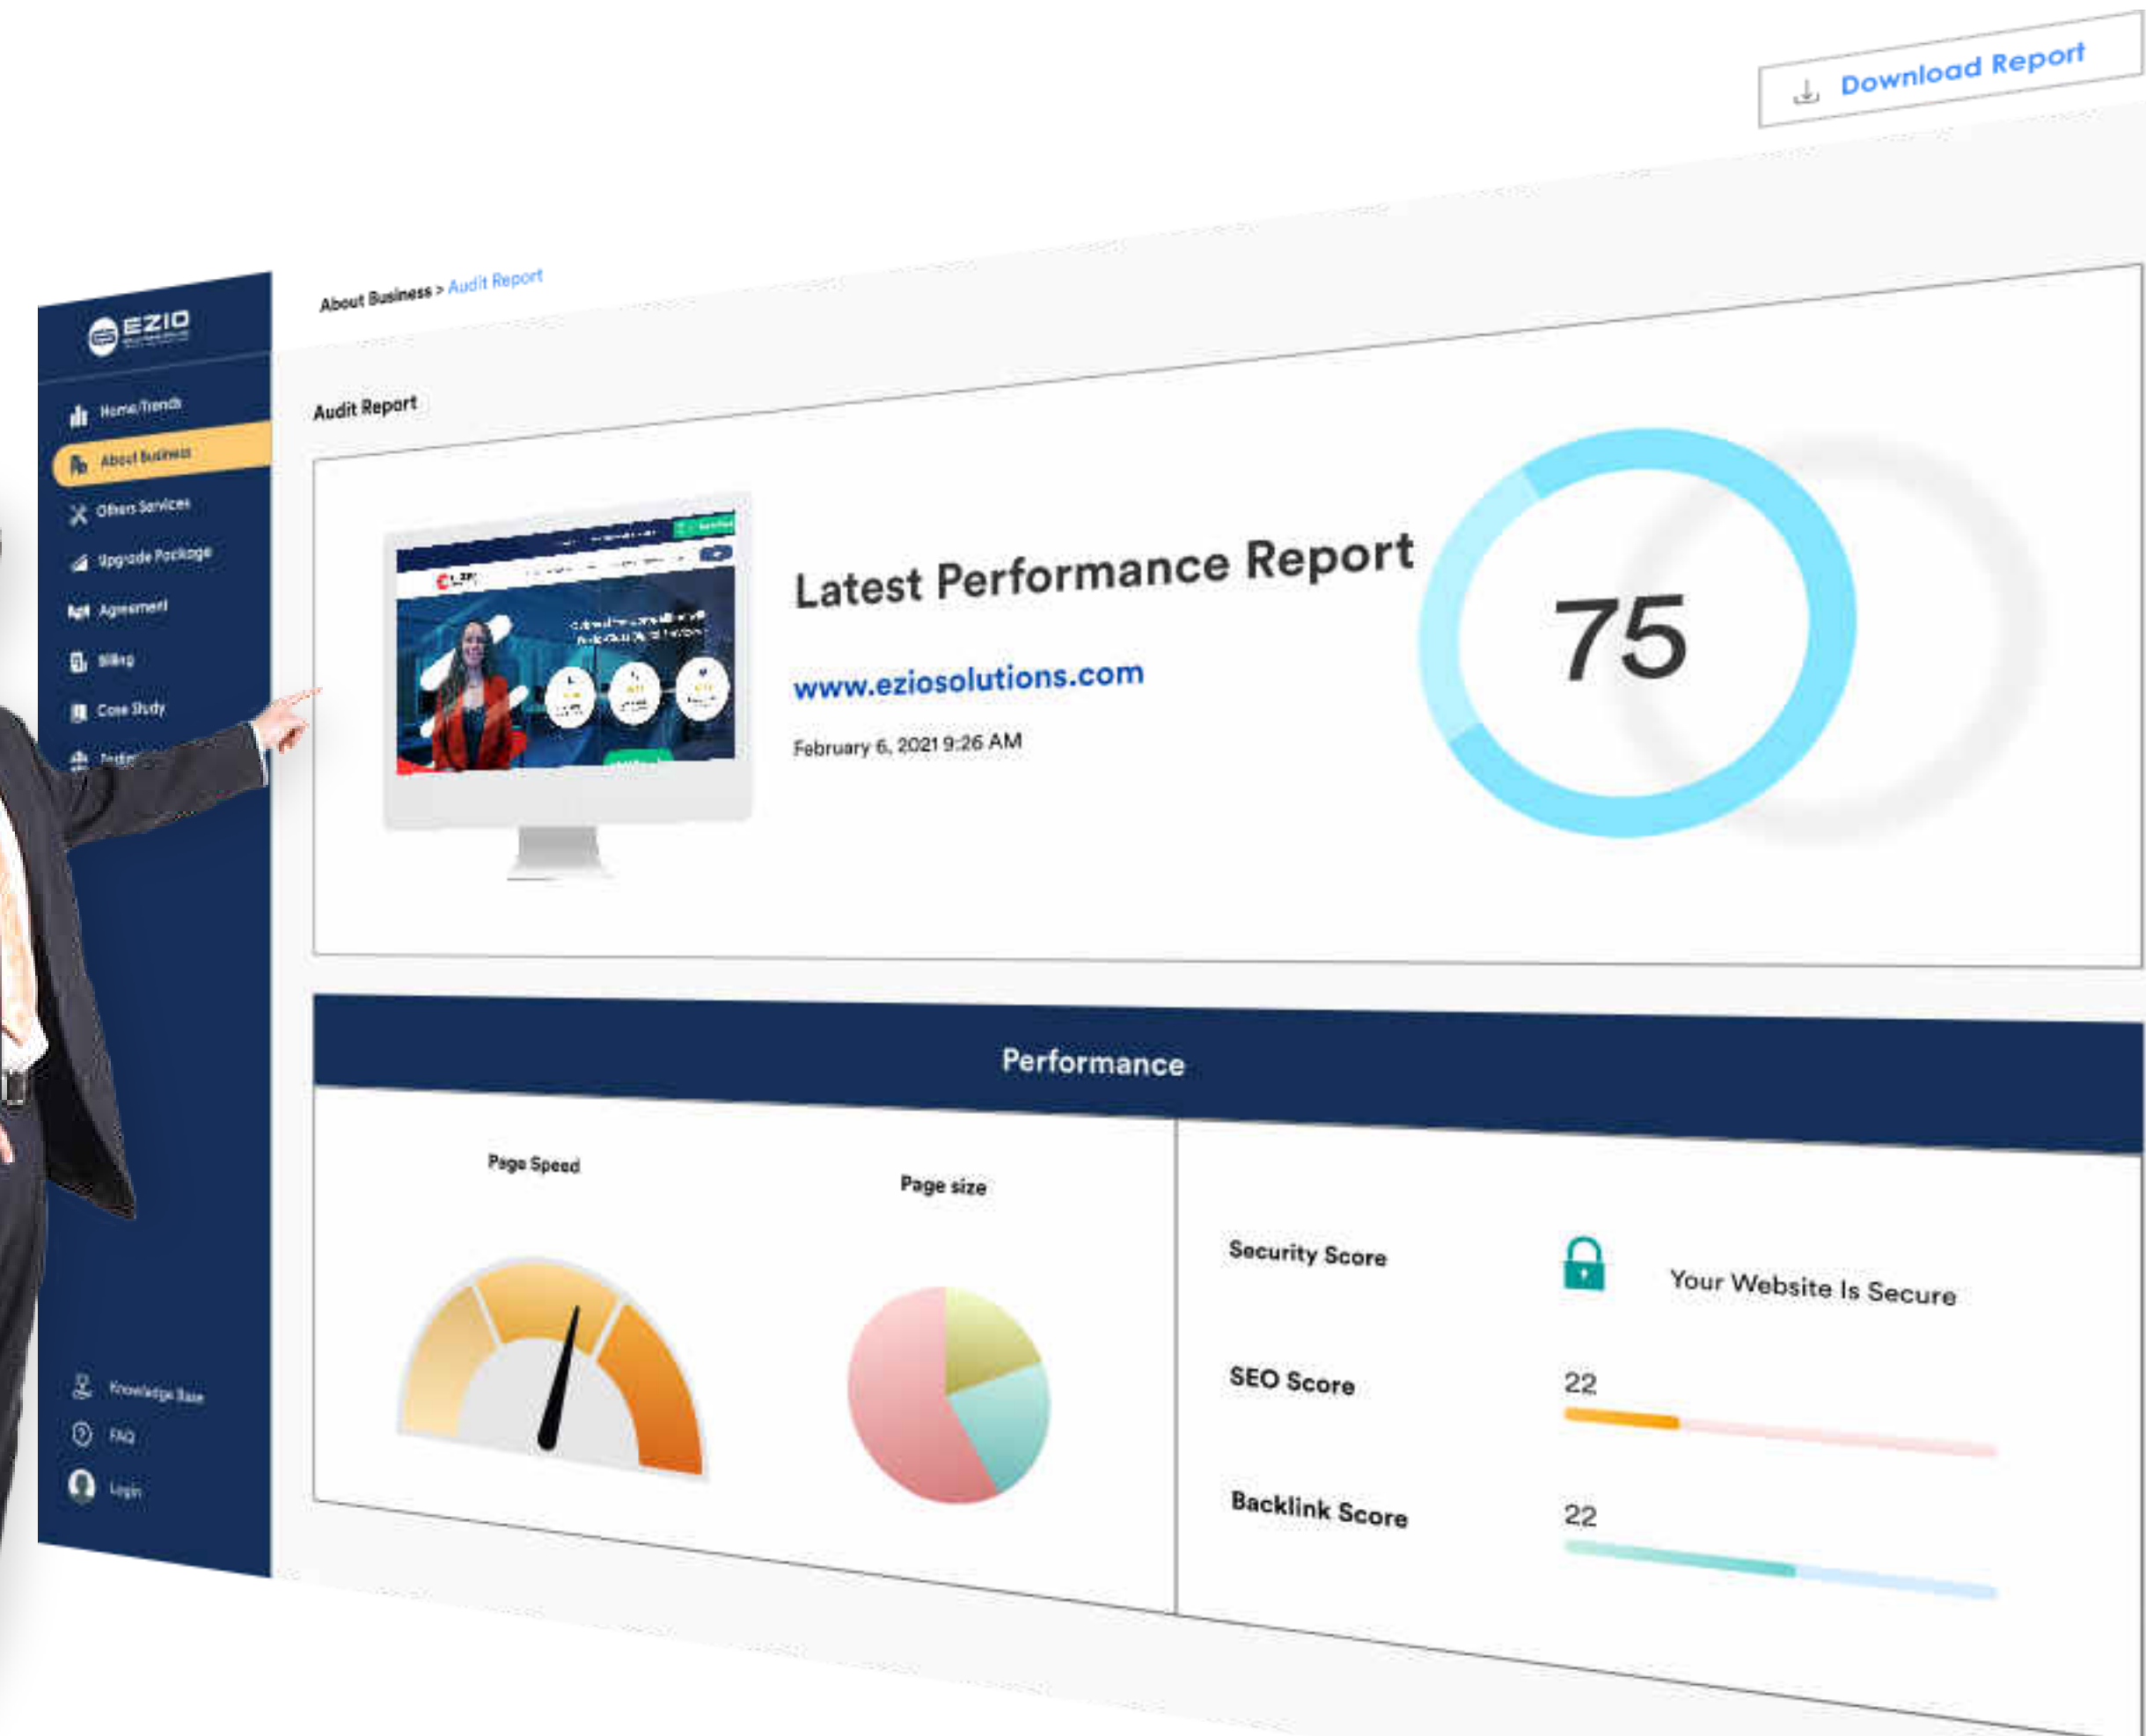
Download Report

EZIO

Home/Trends
About Business
Others Services
Upgrade Package
Agreement
Billing
Case Study
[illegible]

Knowledge Base
FAQ
Login

About Business > Audit Report

Audit Report

Latest Performance Report

www.eziosolutions.com

February 6, 2021 9:26 AM

75

Performance

Page Speed

Page size

Security Score

Your Website Is Secure

SEO Score

22

Backlink Score

22